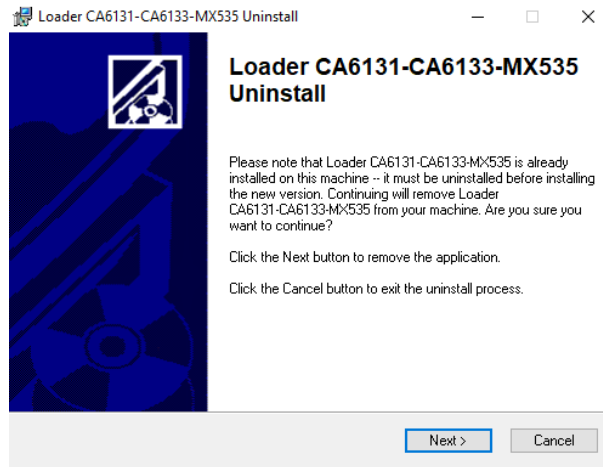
Loader CA6131-CA6133-MX535 Uninstall

Loader CA6131-CA6133-MX535 Uninstall

Please note that Loader CA6131-CA6133-MX535 is already installed on this machine -- it must be uninstalled before installing the new version. Continuing will remove Loader CA6131-CA6133-MX535 from your machine. Are you sure you want to continue?

Click the Next button to remove the application.

Click the Cancel button to exit the uninstall process.

Next >

Cancel